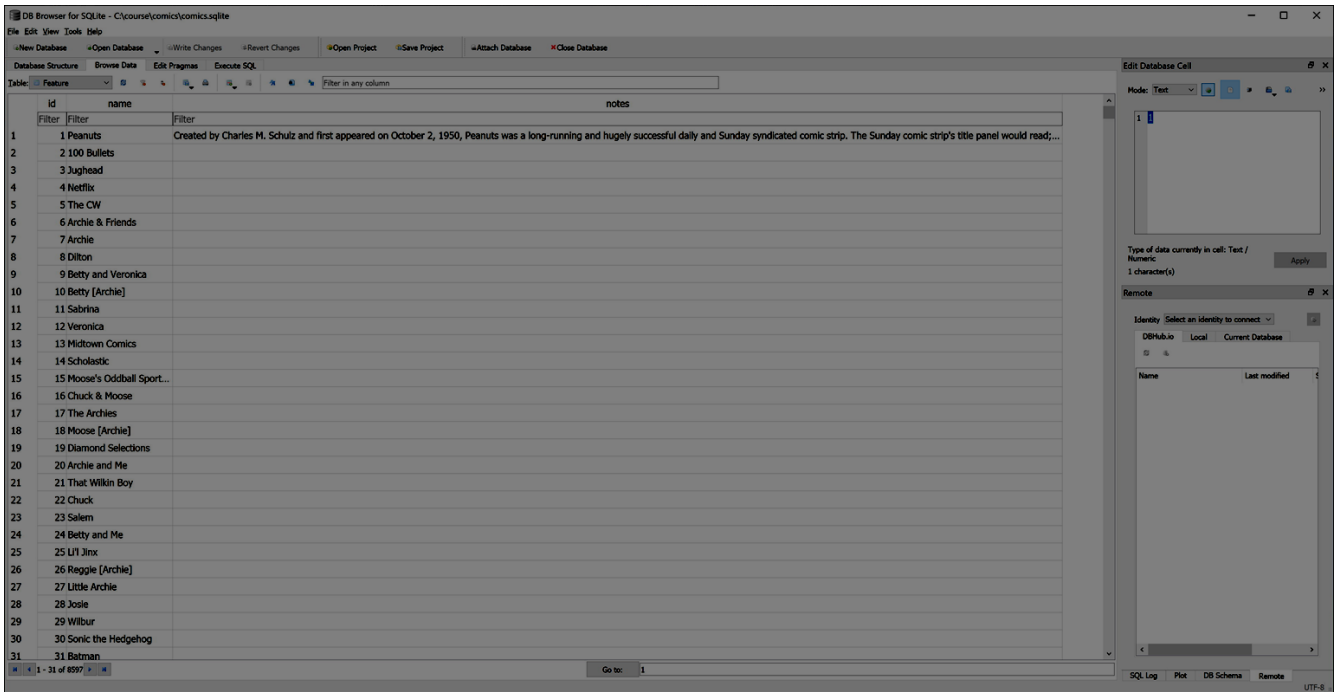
DB Browser for SQLite - C:\course\comics\comics.sqlite

File Edit View Tools Help

New Database Open Database Write Changes Revert Changes Open Project Save Project Attach Database Close Database

Database Structure Browse Data Edit Pragmas Execute SQL

Table: Feature Filter in any column

| | id | name | notes |
|---|---|---|---|
| | Filter | Filter | Filter |
| 1 | 1 | Peanuts | Created by Charles M. Schulz and first appeared on October 2, 1950, Peanuts was a long-running and hugely successful daily and Sunday syndicated comic strip. The Sunday comic strip's title panel would read;... |
| 2 | 2 | 100 Bullets | |
| 3 | 3 | Jughead | |
| 4 | 4 | Netflix | |
| 5 | 5 | The CW | |
| 6 | 6 | Archie & Friends | |
| 7 | 7 | Archie | |
| 8 | 8 | Dilton | |
| 9 | 9 | Betty and Veronica | |
| 10 | 10 | Betty [Archie] | |
| 11 | 11 | Sabrina | |
| 12 | 12 | Veronica | |
| 13 | 13 | Midtown Comics | |
| 14 | 14 | Scholastic | |
| 15 | 15 | Moose's Oddball Sport... | |
| 16 | 16 | Chuck & Moose | |
| 17 | 17 | The Archies | |
| 18 | 18 | Moose [Archie] | |
| 19 | 19 | Diamond Selections | |
| 20 | 20 | Archie and Me | |
| 21 | 21 | That Wilkin Boy | |
| 22 | 22 | Chuck | |
| 23 | 23 | Salem | |
| 24 | 24 | Betty and Me | |
| 25 | 25 | Li'l Jinx | |
| 26 | 26 | Reggie [Archie] | |
| 27 | 27 | Little Archie | |
| 28 | 28 | Josie | |
| 29 | 29 | Wilbur | |
| 30 | 30 | Sonic the Hedgehog | |
| 31 | 31 | Batman | |

1 - 31 of 8597

Go to: 1

Edit Database Cell

Mode: Text

1 1

Type of data currently in cell: Text / Numeric
1 character(s)

Apply

Remote

Identity Select an identity to connect

DBHub.io Local Current Database

Name Last modified

SQL Log Plot DB Schema Remote

UTF-8